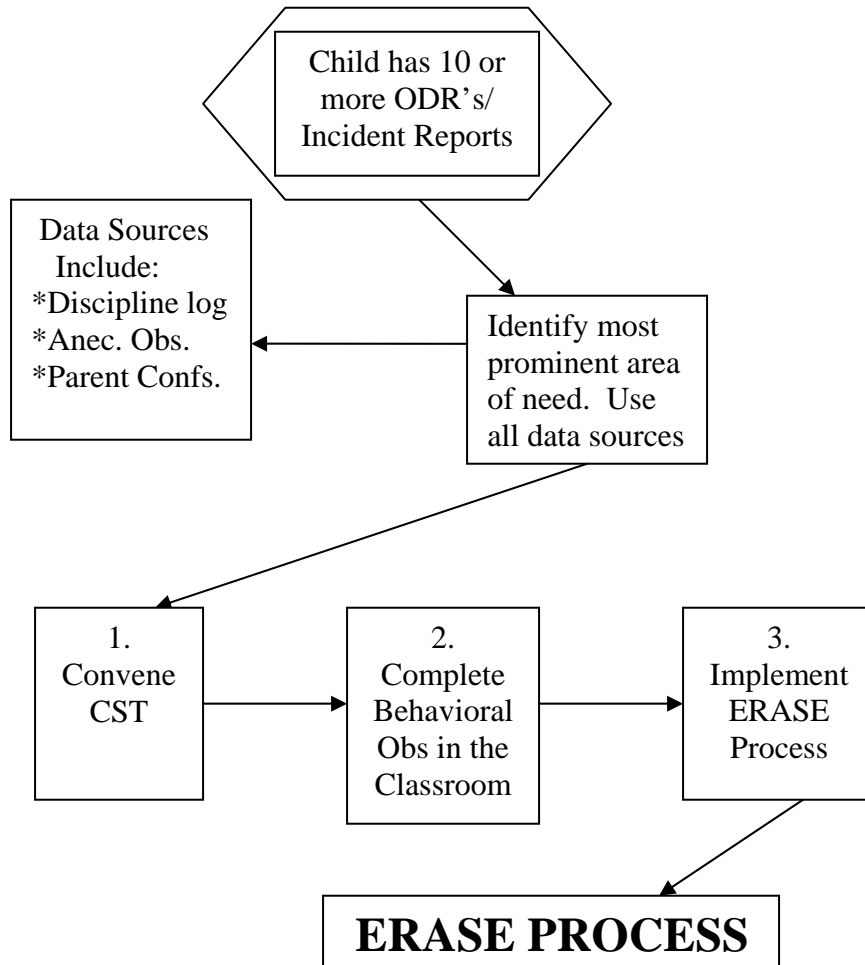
Child has 10 or more ODR's/ Incident Reports

Identify most prominent area of need. Use all data sources

Data Sources Include:
*Discipline log
*Anec. Obs.
*Parent Confs.

1. Convene CST

2. Complete Behavioral Obs in the Classroom

3. Implement ERASE Process

ERASE PROCESS